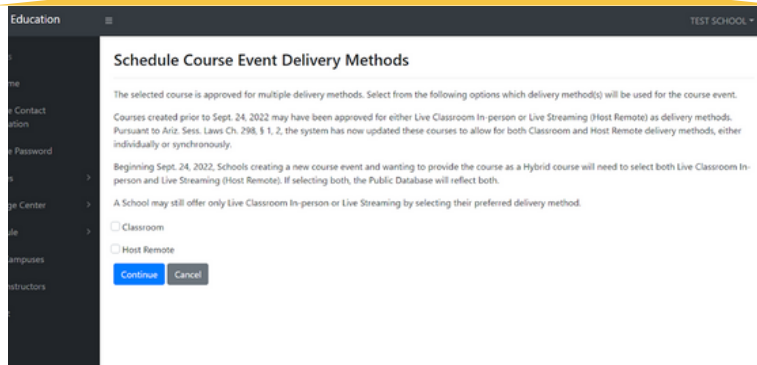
Education

TEST SCHOOL

me

e Contact ation

e Password

ge Center

ule

ampuses

nstructors

Schedule Course Event Delivery Methods

The selected course is approved for multiple delivery methods. Select from the following options which delivery method(s) will be used for the course event.

Courses created prior to Sept. 24, 2022 may have been approved for either Live Classroom In-person or Live Streaming (Host Remote) as delivery methods. Pursuant to Ariz. Sess. Laws Ch. 298, § 1, 2, the system has now updated these courses to allow for both Classroom and Host Remote delivery methods, either individually or synchronously.

Beginning Sept. 24, 2022, Schools creating a new course event and wanting to provide the course as a Hybrid course will need to select both Live Classroom In-person and Live Streaming (Host Remote). If selecting both, the Public Database will reflect both.

A School may still offer only Live Classroom In-person or Live Streaming by selecting their preferred delivery method.

Classroom

Host Remote

Continue Cancel